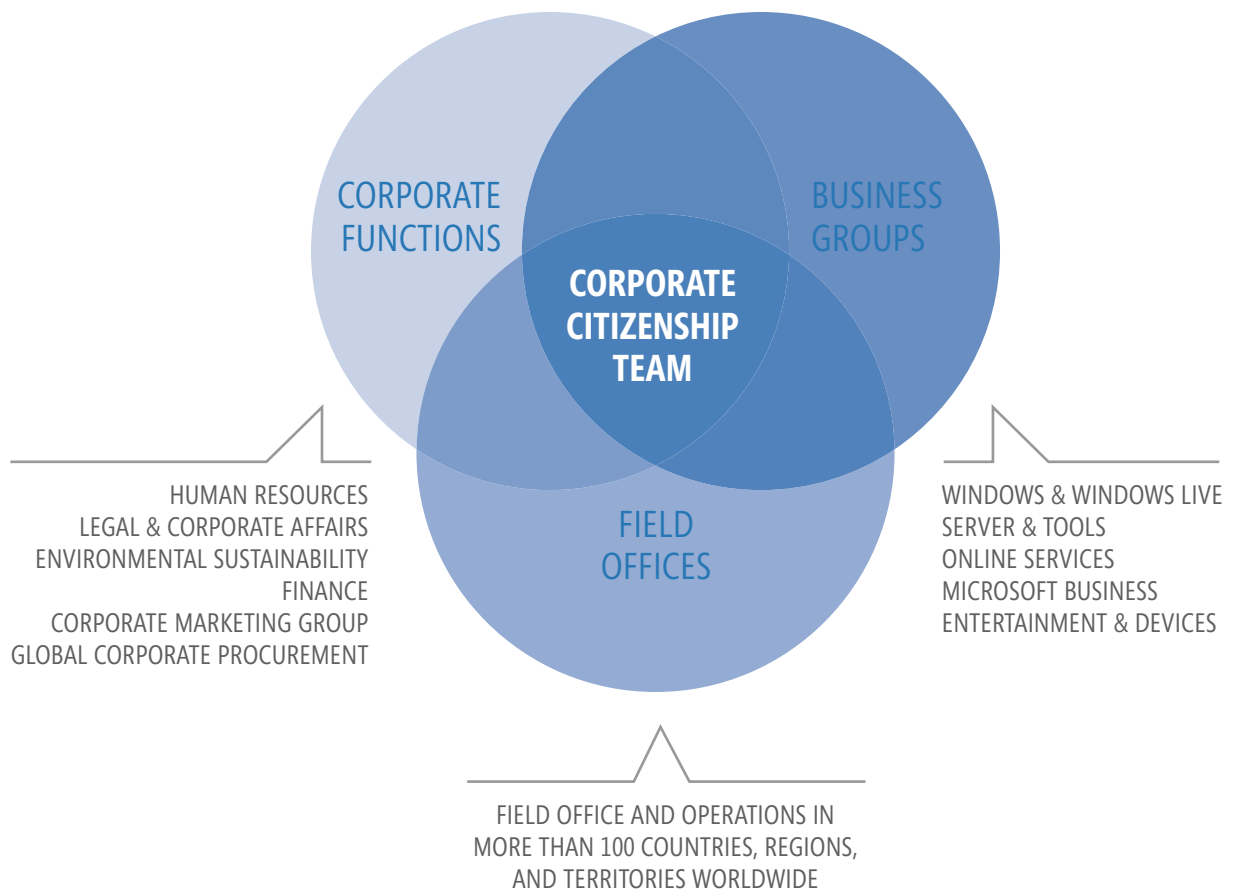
CORPORATE FUNCTIONS

BUSINESS GROUPS

CORPORATE CITIZENSHIP TEAM

FIELD OFFICES

HUMAN RESOURCES
LEGAL & CORPORATE AFFAIRS
ENVIRONMENTAL SUSTAINABILITY
FINANCE
CORPORATE MARKETING GROUP
GLOBAL CORPORATE PROCUREMENT

WINDOWS & WINDOWS LIVE
SERVER & TOOLS
ONLINE SERVICES
MICROSOFT BUSINESS
ENTERTAINMENT & DEVICES

FIELD OFFICE AND OPERATIONS IN MORE THAN 100 COUNTRIES, REGIONS, AND TERRITORIES WORLDWIDE